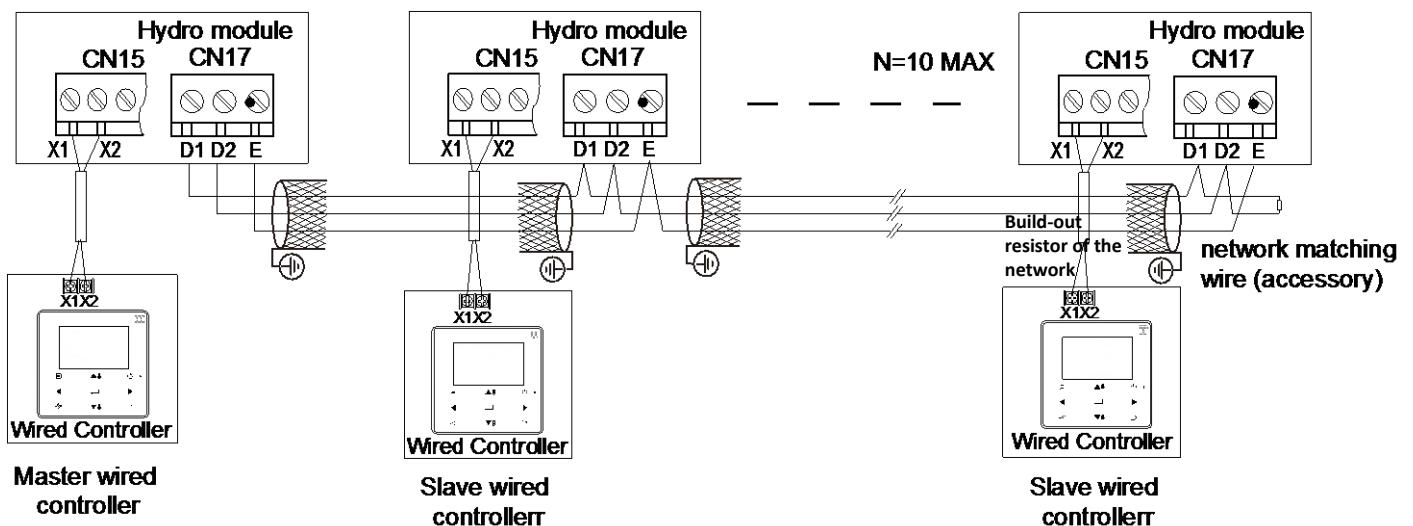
Hydro module
CN15 CN17
X1 X2 D1 D2 E

Hydro module
CN15 CN17
X1 X2 D1 D2 E

N=10 MAX

Hydro module
CN15 CN17
X1 X2 D1 D2 E

Build-out resistor of the network

network matching wire (accessory)

X1X2
Wired Controller
Master wired controller

X1X2
Wired Controller
Slave wired controllerr

X1X2
Wired Controller
Slave wired controllerr